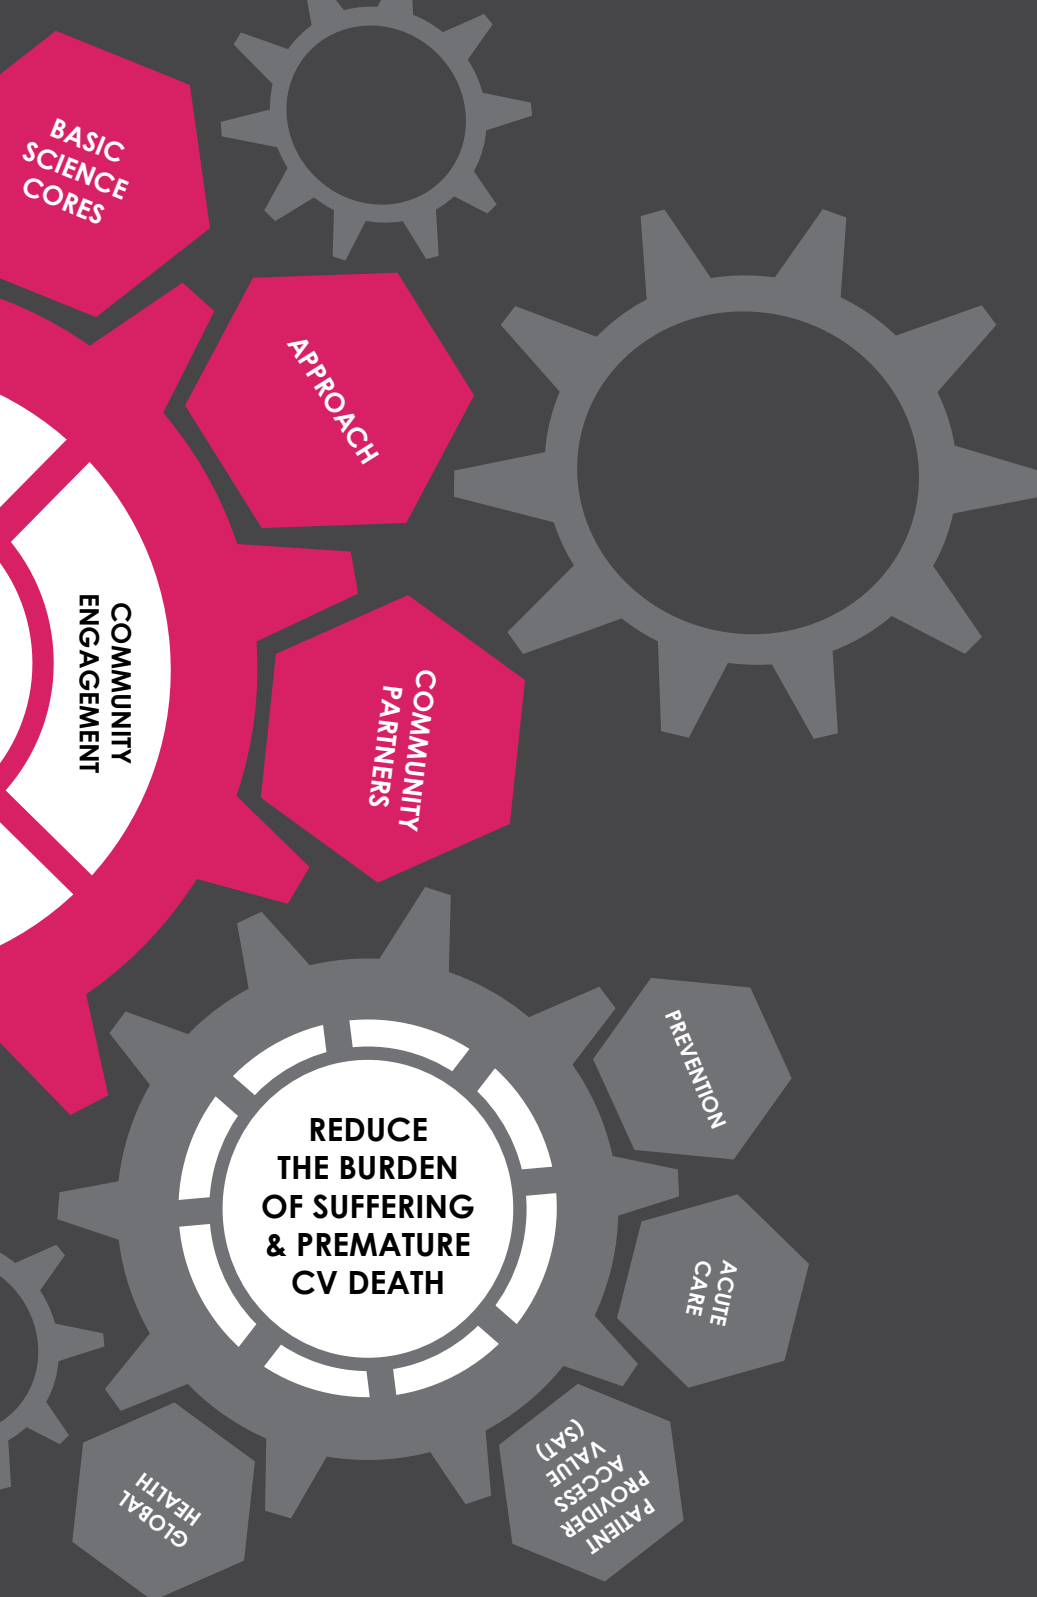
BASIC SCIENCE CORES

APPROACH

COMMUNITY ENGAGEMENT

COMMUNITY PARTNERS

REDUCE THE BURDEN OF SUFFERING & PREMATURE CV DEATH

PREVENTION

ACUTE CARE

PATIENT PROVIDER ACCESS VALUE (TAS)

GLOBAL HEALTH